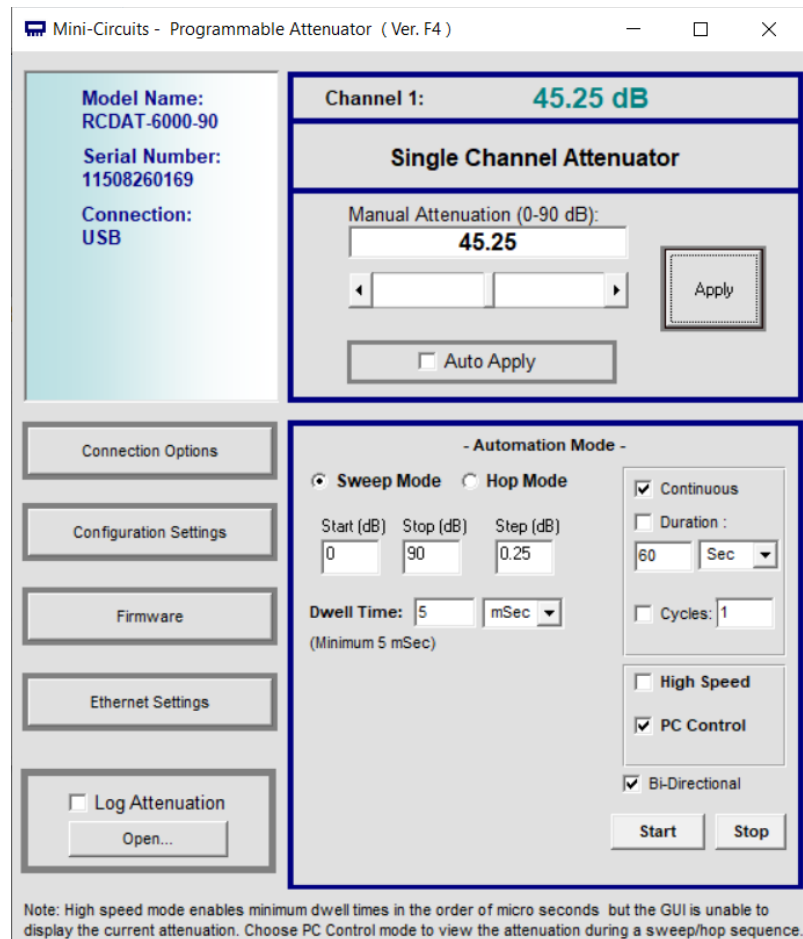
Mini-Circuits - Programmable Attenuator ( Ver. F4 )

Model Name:
RCDAT-6000-90
Serial Number:
11508260169
Connection:
USB

Channel 1: 45.25 dB

Single Channel Attenuator

Manual Attenuation (0-90 dB):
45.25

Apply

Auto Apply

Connection Options

Configuration Settings

Firmware

Ethernet Settings

Log Attenuation
Open...

- Automation Mode -

Sweep Mode Hop Mode

Start (dB) Stop (dB) Step (dB)
0 90 0.25

Dwell Time: 5 mSec
(Minimum 5 mSec)

Continuous
Duration :
60 Sec
Cycles: 1

High Speed
PC Control

Bi-Directional

Start Stop

Note: High speed mode enables minimum dwell times in the order of micro seconds but the GUI is unable to display the current attenuation. Choose PC Control mode to view the attenuation during a sweep/hop sequence.